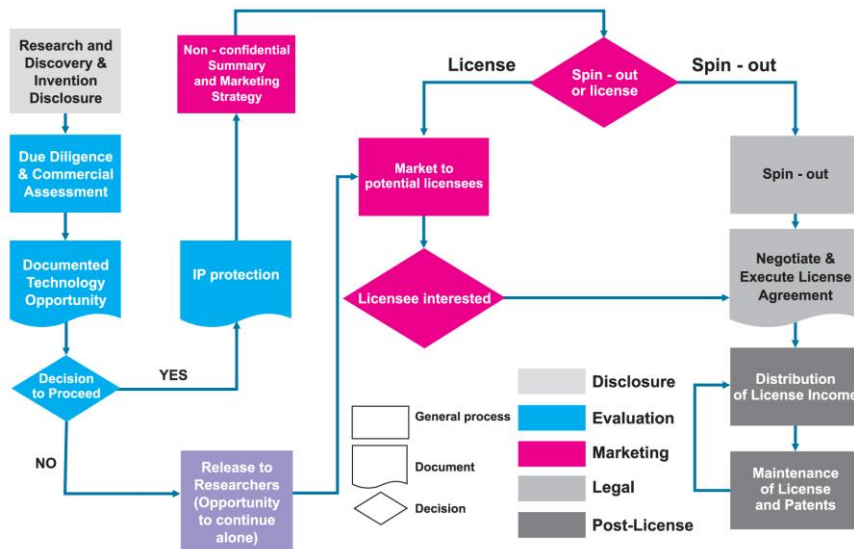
Research and Discovery & Invention Disclosure

Due Diligence & Commercial Assessment

Documented Technology Opportunity

Decision to Proceed

YES

NO

IP protection

Non - confidential Summary and Marketing Strategy

Release to Researchers (Opportunity to continue alone)

License

Spin - out or license

Spin - out

Market to potential licensees

Licensee interested

Spin - out

Negotiate & Execute License Agreement

Distribution of License Income

Maintenance of License and Patents

General process

Document

Decision

Disclosure

Evaluation

Marketing

Legal

Post-License